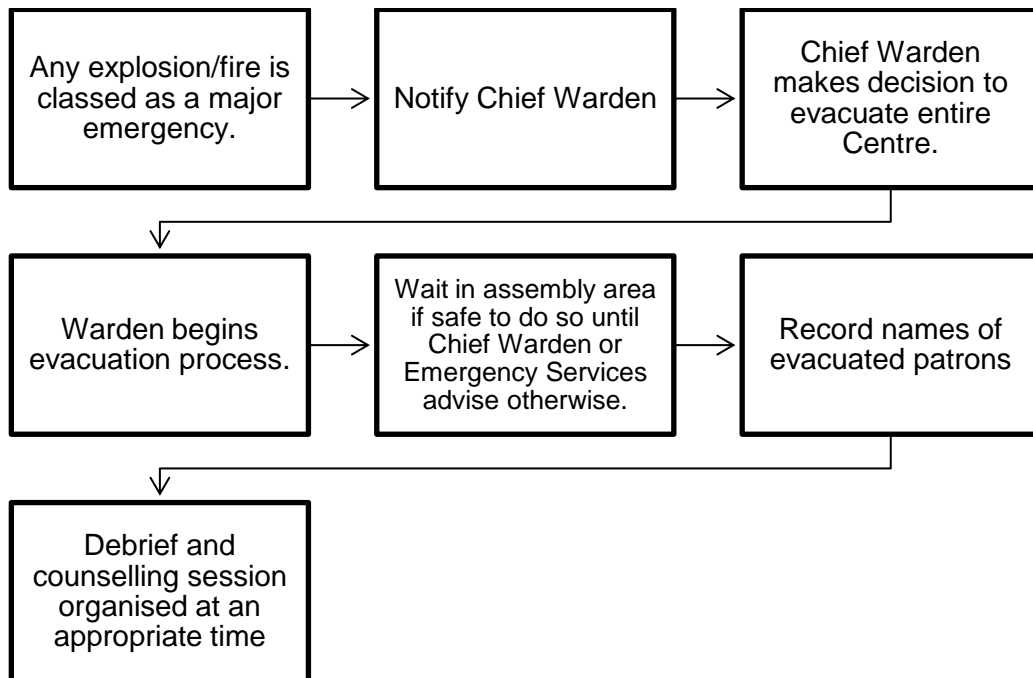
Any explosion/fire is classed as a major emergency.

Notify Chief Warden

Chief Warden makes decision to evacuate entire Centre.

Warden begins evacuation process.

Wait in assembly area if safe to do so until Chief Warden or Emergency Services advise otherwise.

Record names of evacuated patrons

Debrief and counselling session organised at an appropriate time